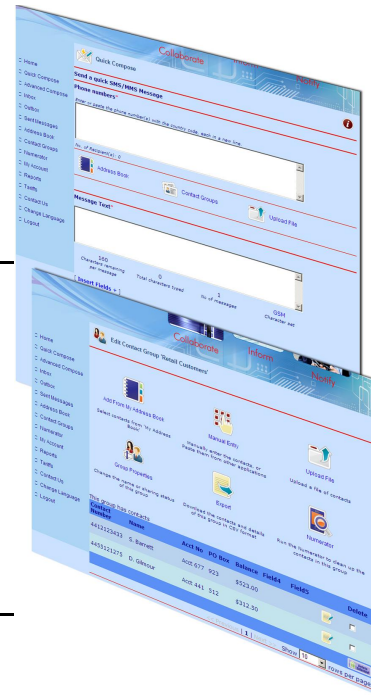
Collaborate Inform Notify

Quick Compose

Home
Quick Compose
Advanced Compose
Inbox
Outbox
Sent Messages
Address Book
Contact Groups
Numerator
My Account
Reports
Tariffs
Contact Us
Change Language
Logout

Send a quick SMS/MMS Message

Phone numbers*

Enter or paste the phone number(s) with the country code, each in a new line.

No. of Recipient(s): 0

Address Book

Contact Groups

Upload File

Message Text*

160 Characters remaining per message

0 Total characters typed

1 No. of messages

GSM Character set

[ Insert Fields + ]

Collaborate Inform Notify

Edit Contact Group 'Retail Customers'

Home
Quick Compose
Advanced Compose
Inbox
Outbox
Sent Messages
Address Book
Contact Groups
Numerator
My Account
Reports
Tariffs
Contact Us
Change Language
Logout

Add From My Address Book
Select contacts from 'My Address Book'

Manual Entry
Manually enter the contacts, or Paste them from other applications

Group Properties
Change the name or sharing status of this group

Upload File
Upload a file of contacts

Export
Download the contacts and details of this group in CSV format

Numerator
Run the Numerator to clean up the contacts in this group

This group has contacts

| Contact Number | Name | Acct No | PO Box | Balance | Field4 | Field5 | | Delete |
|---|---|---|---|---|---|---|---|---|
| 4412223433 | S. Barrett | Acct 677 | 923 | $523.00 | | | | |
| 4451121275 | D. Gilmour | Acct 441 | 512 | $312.30 | | | | |

1

Show 10 rows per page